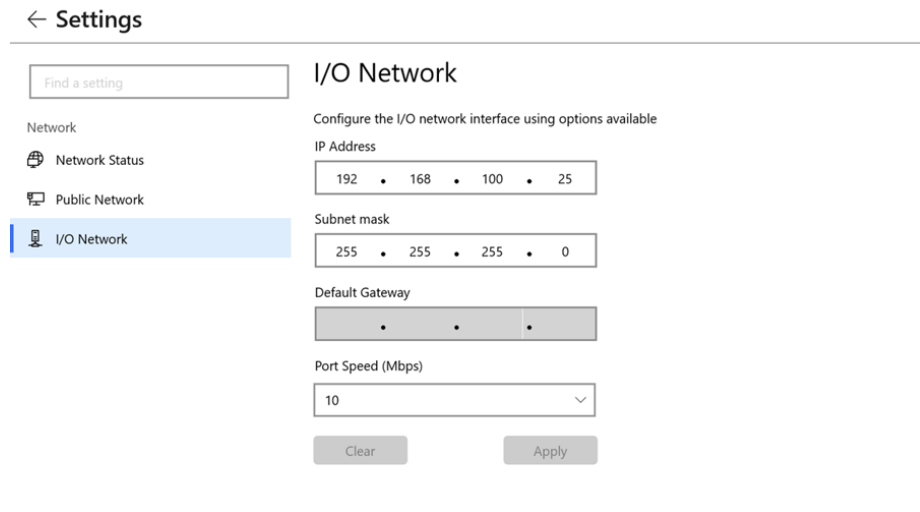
← Settings

Find a setting

Network

Network Status

Public Network

I/O Network

I/O Network

Configure the I/O network interface using options available

IP Address

192 . 168 . 100 . 25

Subnet mask

255 . 255 . 255 . 0

Default Gateway

. . .

Port Speed (Mbps)

10

Clear

Apply